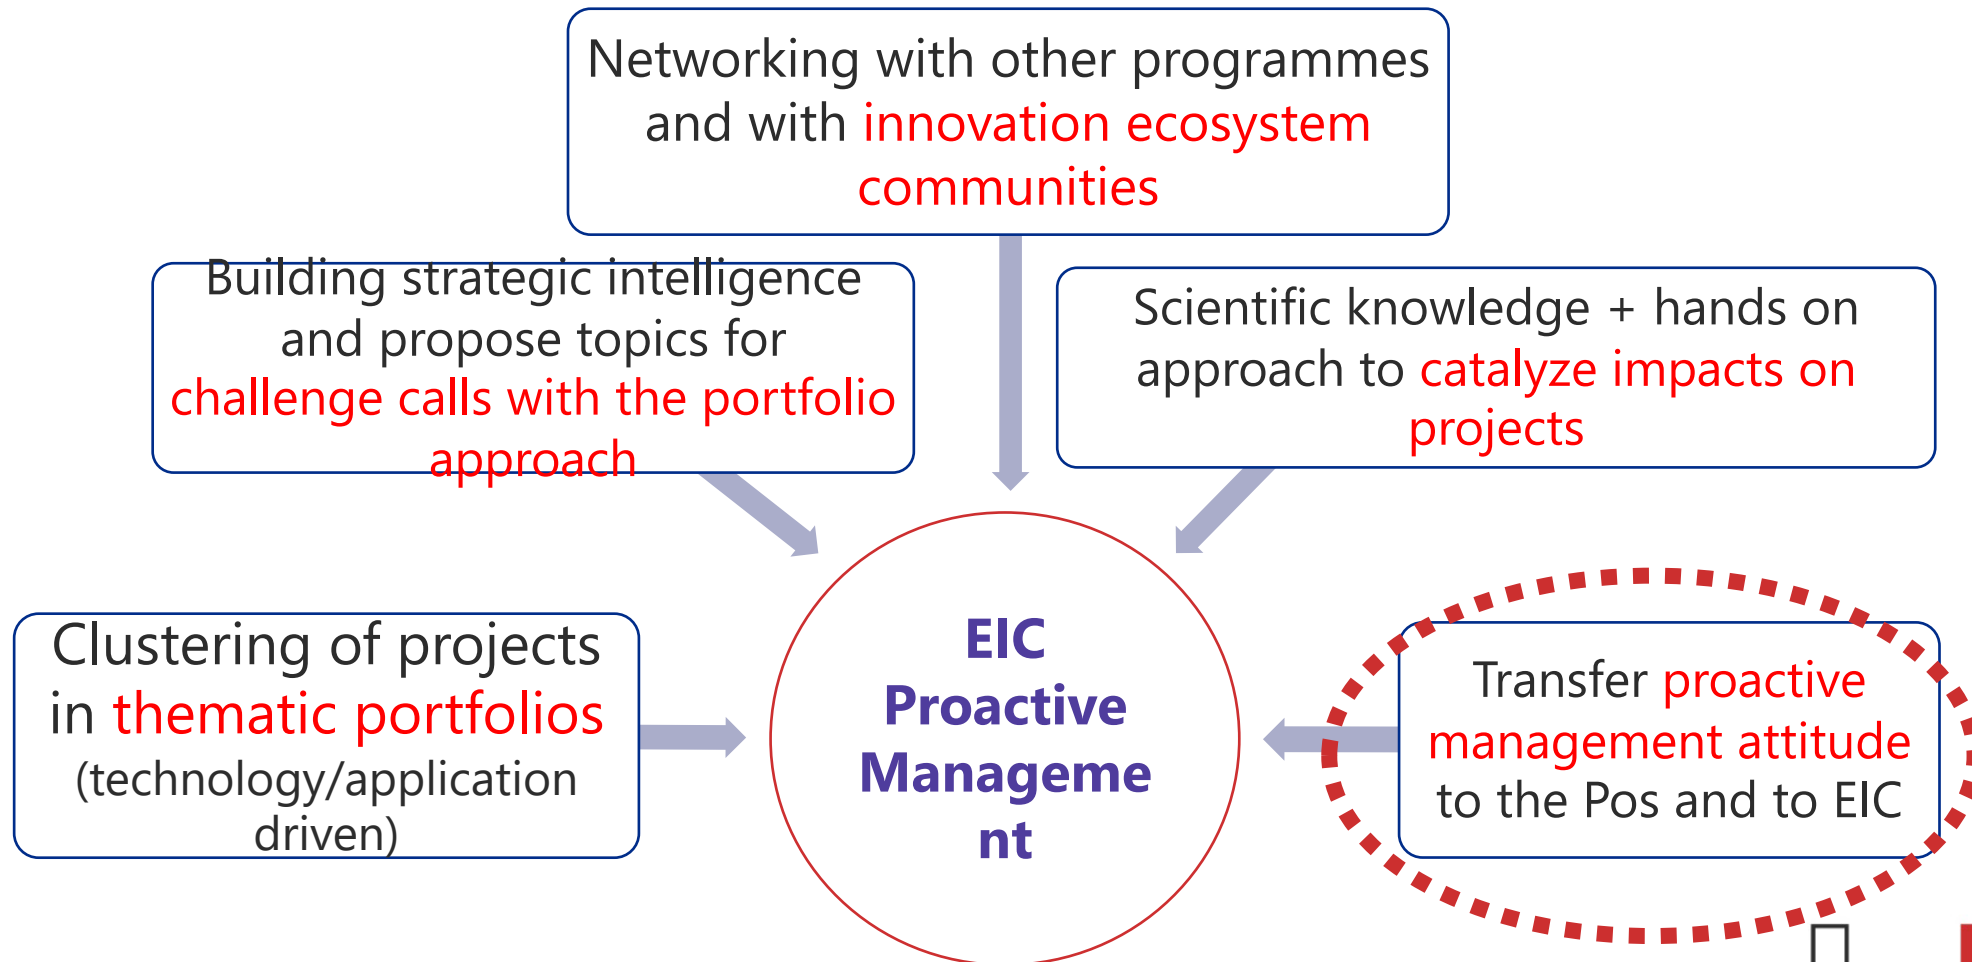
Networking with other programmes and with innovation ecosystem communities

Building strategic intelligence and propose topics for challenge calls with the portfolio approach

Scientific knowledge + hands on approach to catalyze impacts on projects

Clustering of projects in thematic portfolios (technology/application driven)

EIC Proactive Manageme nt

Transfer proactive management attitude to the Pos and to EIC